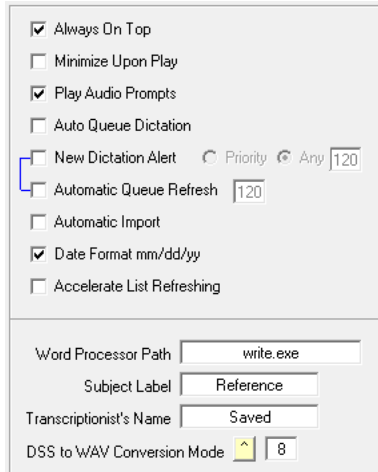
☑ Always On Top

☐ Minimize Upon Play

☑ Play Audio Prompts

☐ Auto Queue Dictation

☐ New Dictation Alert ○ Priority ◉ Any 120

☐ Automatic Queue Refresh 120

☐ Automatic Import

☑ Date Format mm/dd/yy

☐ Accelerate List Refreshing

Word Processor Path write.exe

Subject Label Reference

Transcriptionist's Name Saved

DSS to WAV Conversion Mode ^ 8